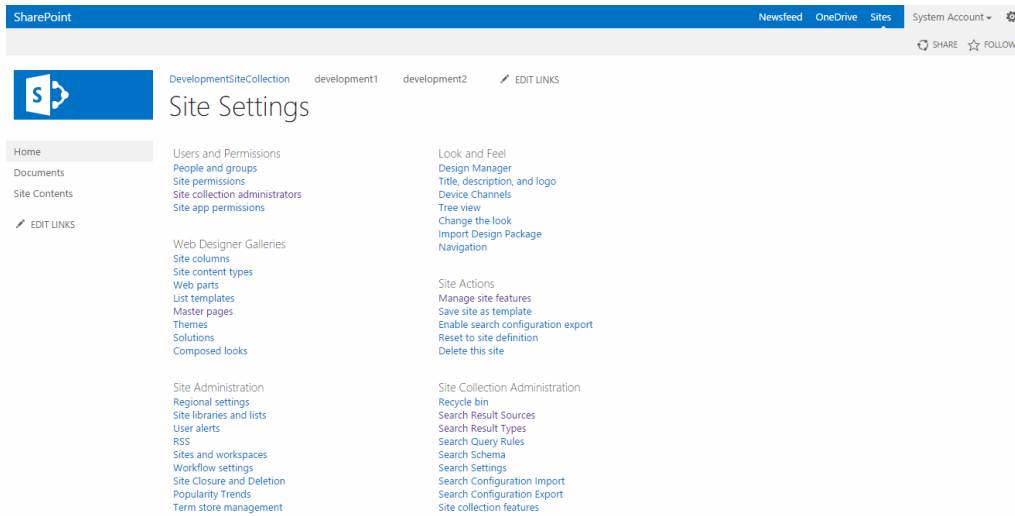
SharePoint

Newsfeed OneDrive Sites System Account ▾

SHARE FOLLOW

DevelopmentSiteCollection development1 development2 EDIT LINKS

Site Settings

Home
Documents
Site Contents

EDIT LINKS

Users and Permissions
People and groups
Site permissions
Site collection administrators
Site app permissions

Web Designer Galleries
Site columns
Site content types
Web parts
List templates
Master pages
Themes
Solutions
Composed looks

Site Administration
Regional settings
Site libraries and lists
User alerts
RSS
Sites and workspaces
Workflow settings
Site Closure and Deletion
Popularity Trends
Term store management

Look and Feel
Design Manager
Title, description, and logo
Device Channels
Tree view
Change the look
Import Design Package
Navigation

Site Actions
Manage site features
Save site as template
Enable search configuration export
Reset to site definition
Delete this site

Site Collection Administration
Recycle bin
Search Result Sources
Search Result Types
Search Query Rules
Search Schema
Search Settings
Search Configuration Import
Search Configuration Export
Site collection features